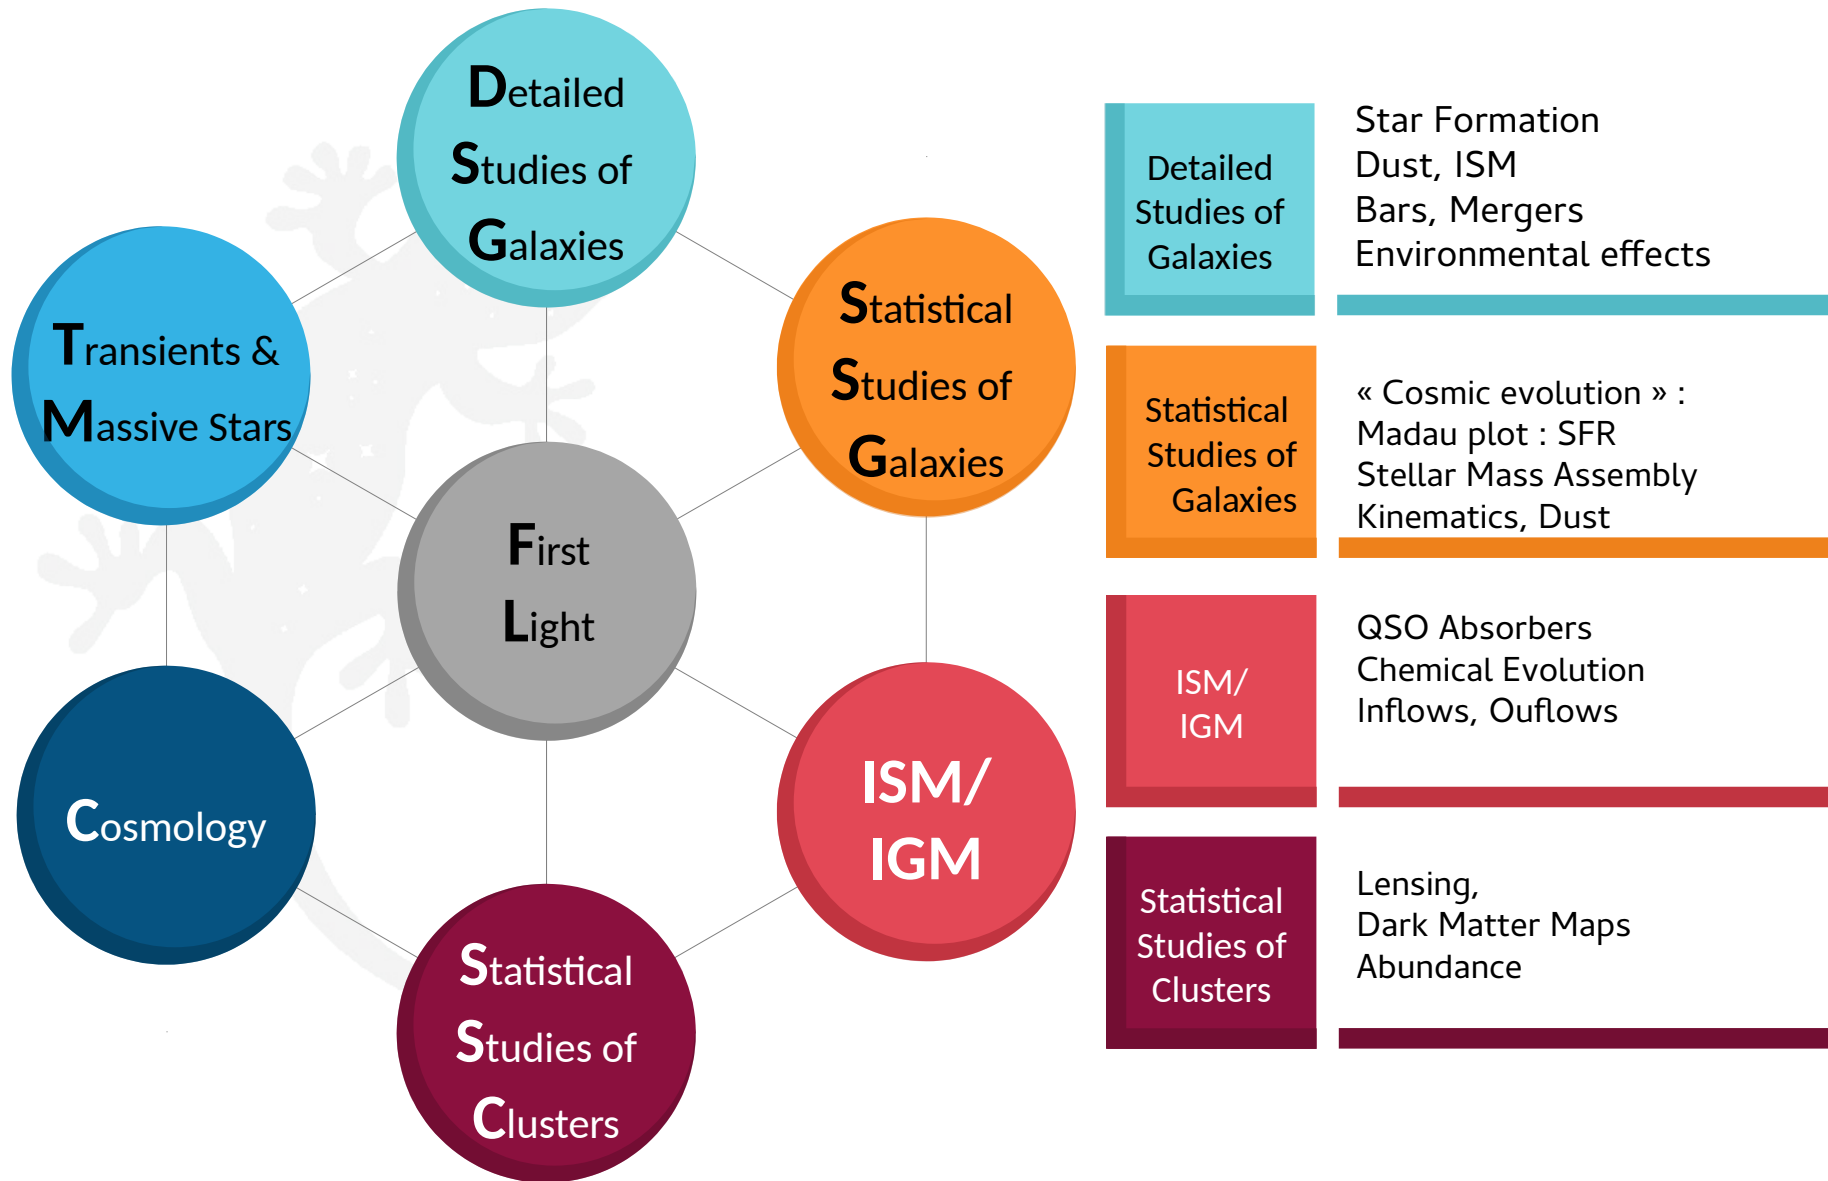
Detailed Studies of Galaxies

Transients & Massive Stars

Statistical Studies of Galaxies

First Light

Cosmology

ISM/ IGM

Statistical Studies of Clusters

Detailed Studies of Galaxies

Star Formation
Dust, ISM
Bars, Mergers
Environmental effects

Statistical Studies of Galaxies

« Cosmic evolution » :
Madau plot : SFR
Stellar Mass Assembly
Kinematics, Dust

ISM/ IGM

QSO Absorbers
Chemical Evolution
Inflows, Ouflows

Statistical Studies of Clusters

Lensing,
Dark Matter Maps
Abundance